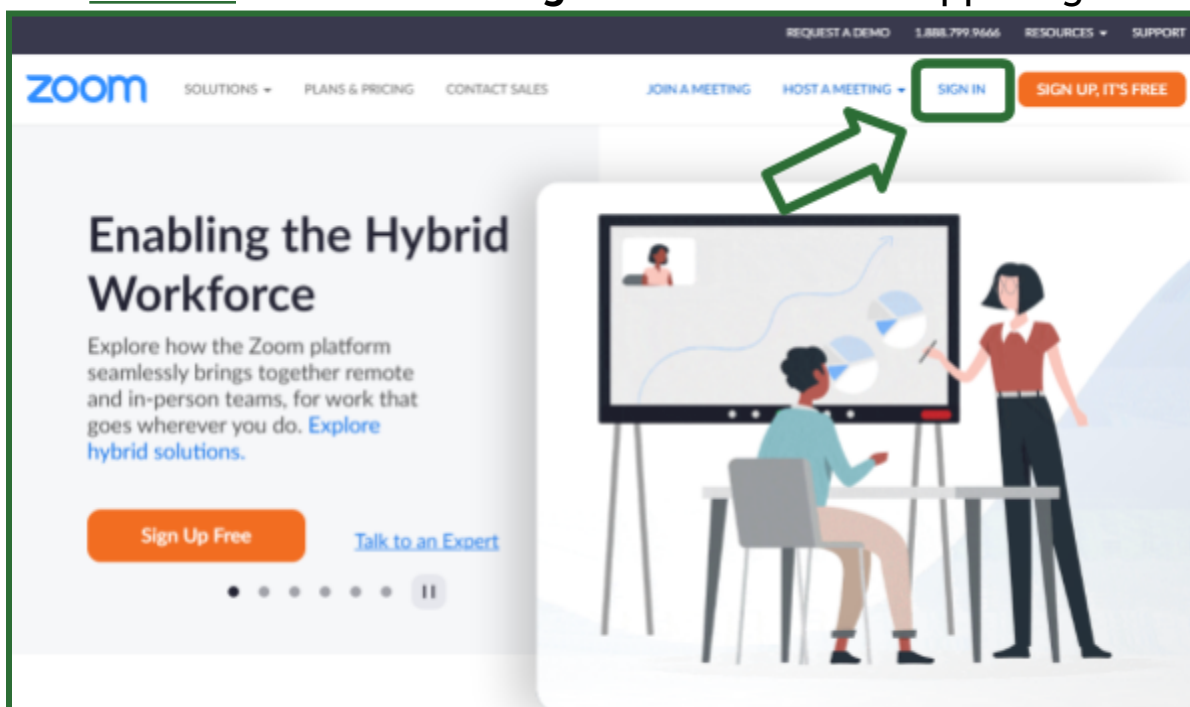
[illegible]

REQUEST A DEMO 1.888.799.9666 RESOURCES SUPPORT

zoom SOLUTIONS PLANS & PRICING CONTACT SALES JOIN A MEETING HOST A MEETING SIGN IN SIGN UP, IT'S FREE

Enabling the Hybrid Workforce

Explore how the Zoom platform seamlessly brings together remote and in-person teams, for work that goes wherever you do. Explore hybrid solutions.

Sign Up Free

Talk to an Expert